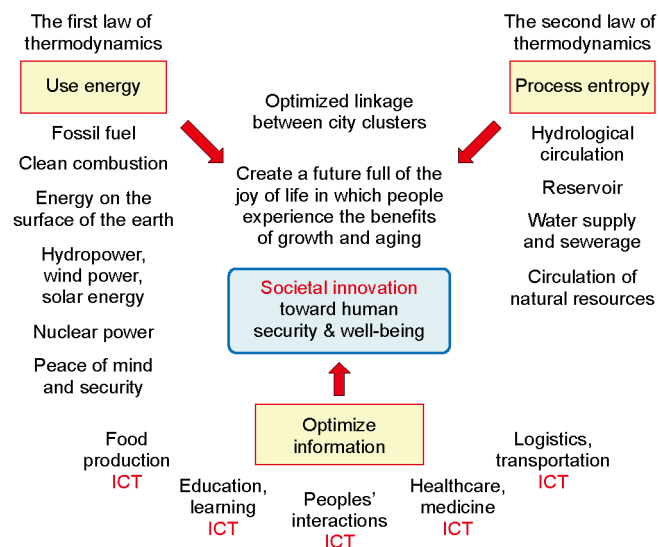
The first law of thermodynamics

Use energy

Fossil fuel

Clean combustion

Energy on the surface of the earth

Hydropower, wind power, solar energy

Nuclear power

Peace of mind and security

Optimized linkage between city clusters

Create a future full of the joy of life in which people experience the benefits of growth and aging

Societal innovation toward human security & well-being

The second law of thermodynamics

Process entropy

Hydrological circulation

Reservoir

Water supply and sewerage

Circulation of natural resources

Optimize information

Food production ICT

Education, learning ICT

Peoples' interactions ICT

Healthcare, medicine ICT

Logistics, transportation ICT